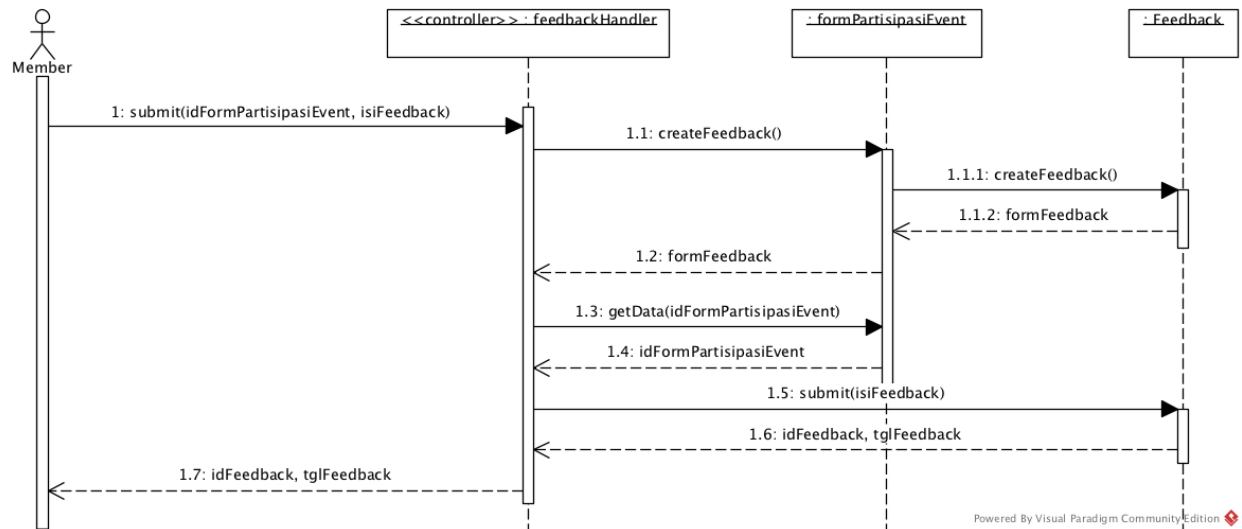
Member

<<controller>> : feedbackHandler

: formPartisipasiEvent

: Feedback

1: submit(idFormPartisipasiEvent, isiFeedback)

1.1: createFeedback()

1.1.1: createFeedback()

1.1.2: formFeedback

1.2: formFeedback

1.3: getData(idFormPartisipasiEvent)

1.4: idFormPartisipasiEvent

1.5: submit(isiFeedback)

1.6: idFeedback, tglFeedback

1.7: idFeedback, tglFeedback

Powered By Visual Paradigm Community Edition